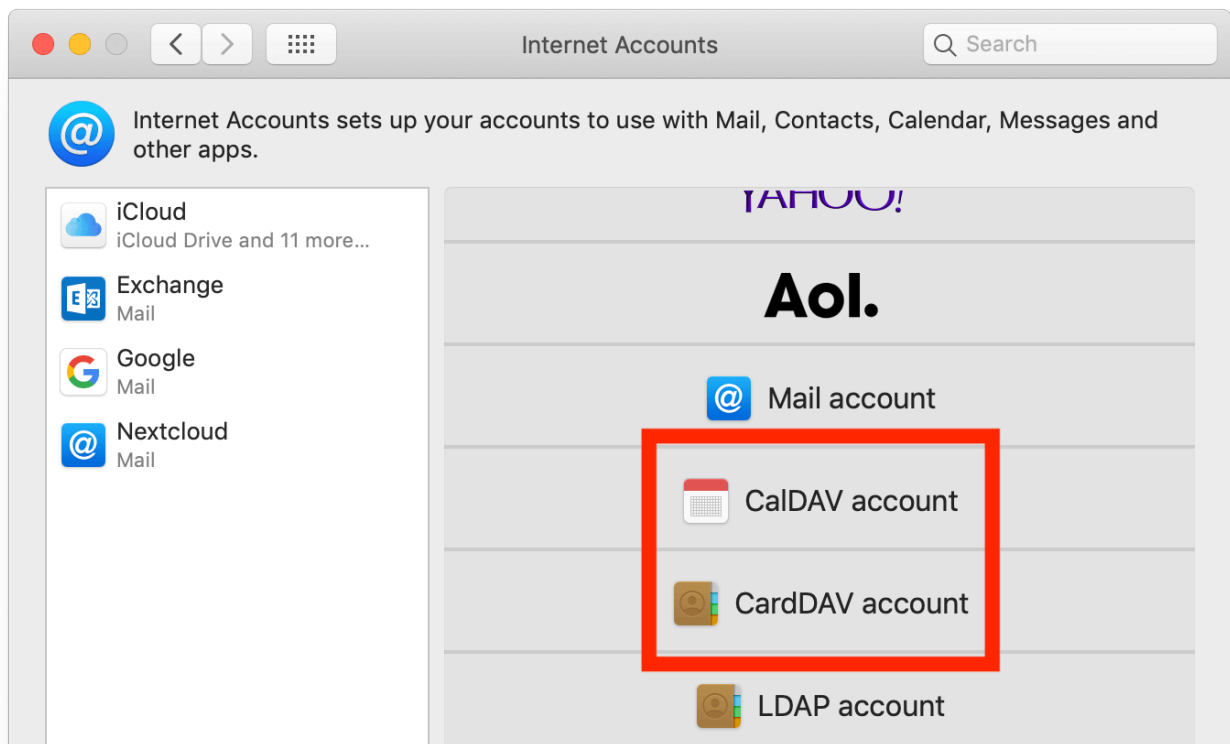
Internet Accounts

Search

Internet Accounts sets up your accounts to use with Mail, Contacts, Calendar, Messages and other apps.

iCloud
iCloud Drive and 11 more...

Exchange
Mail

Google
Mail

Nextcloud
Mail

YAHOO!

Aol.

Mail account

CalDAV account

CardDAV account

LDAP account